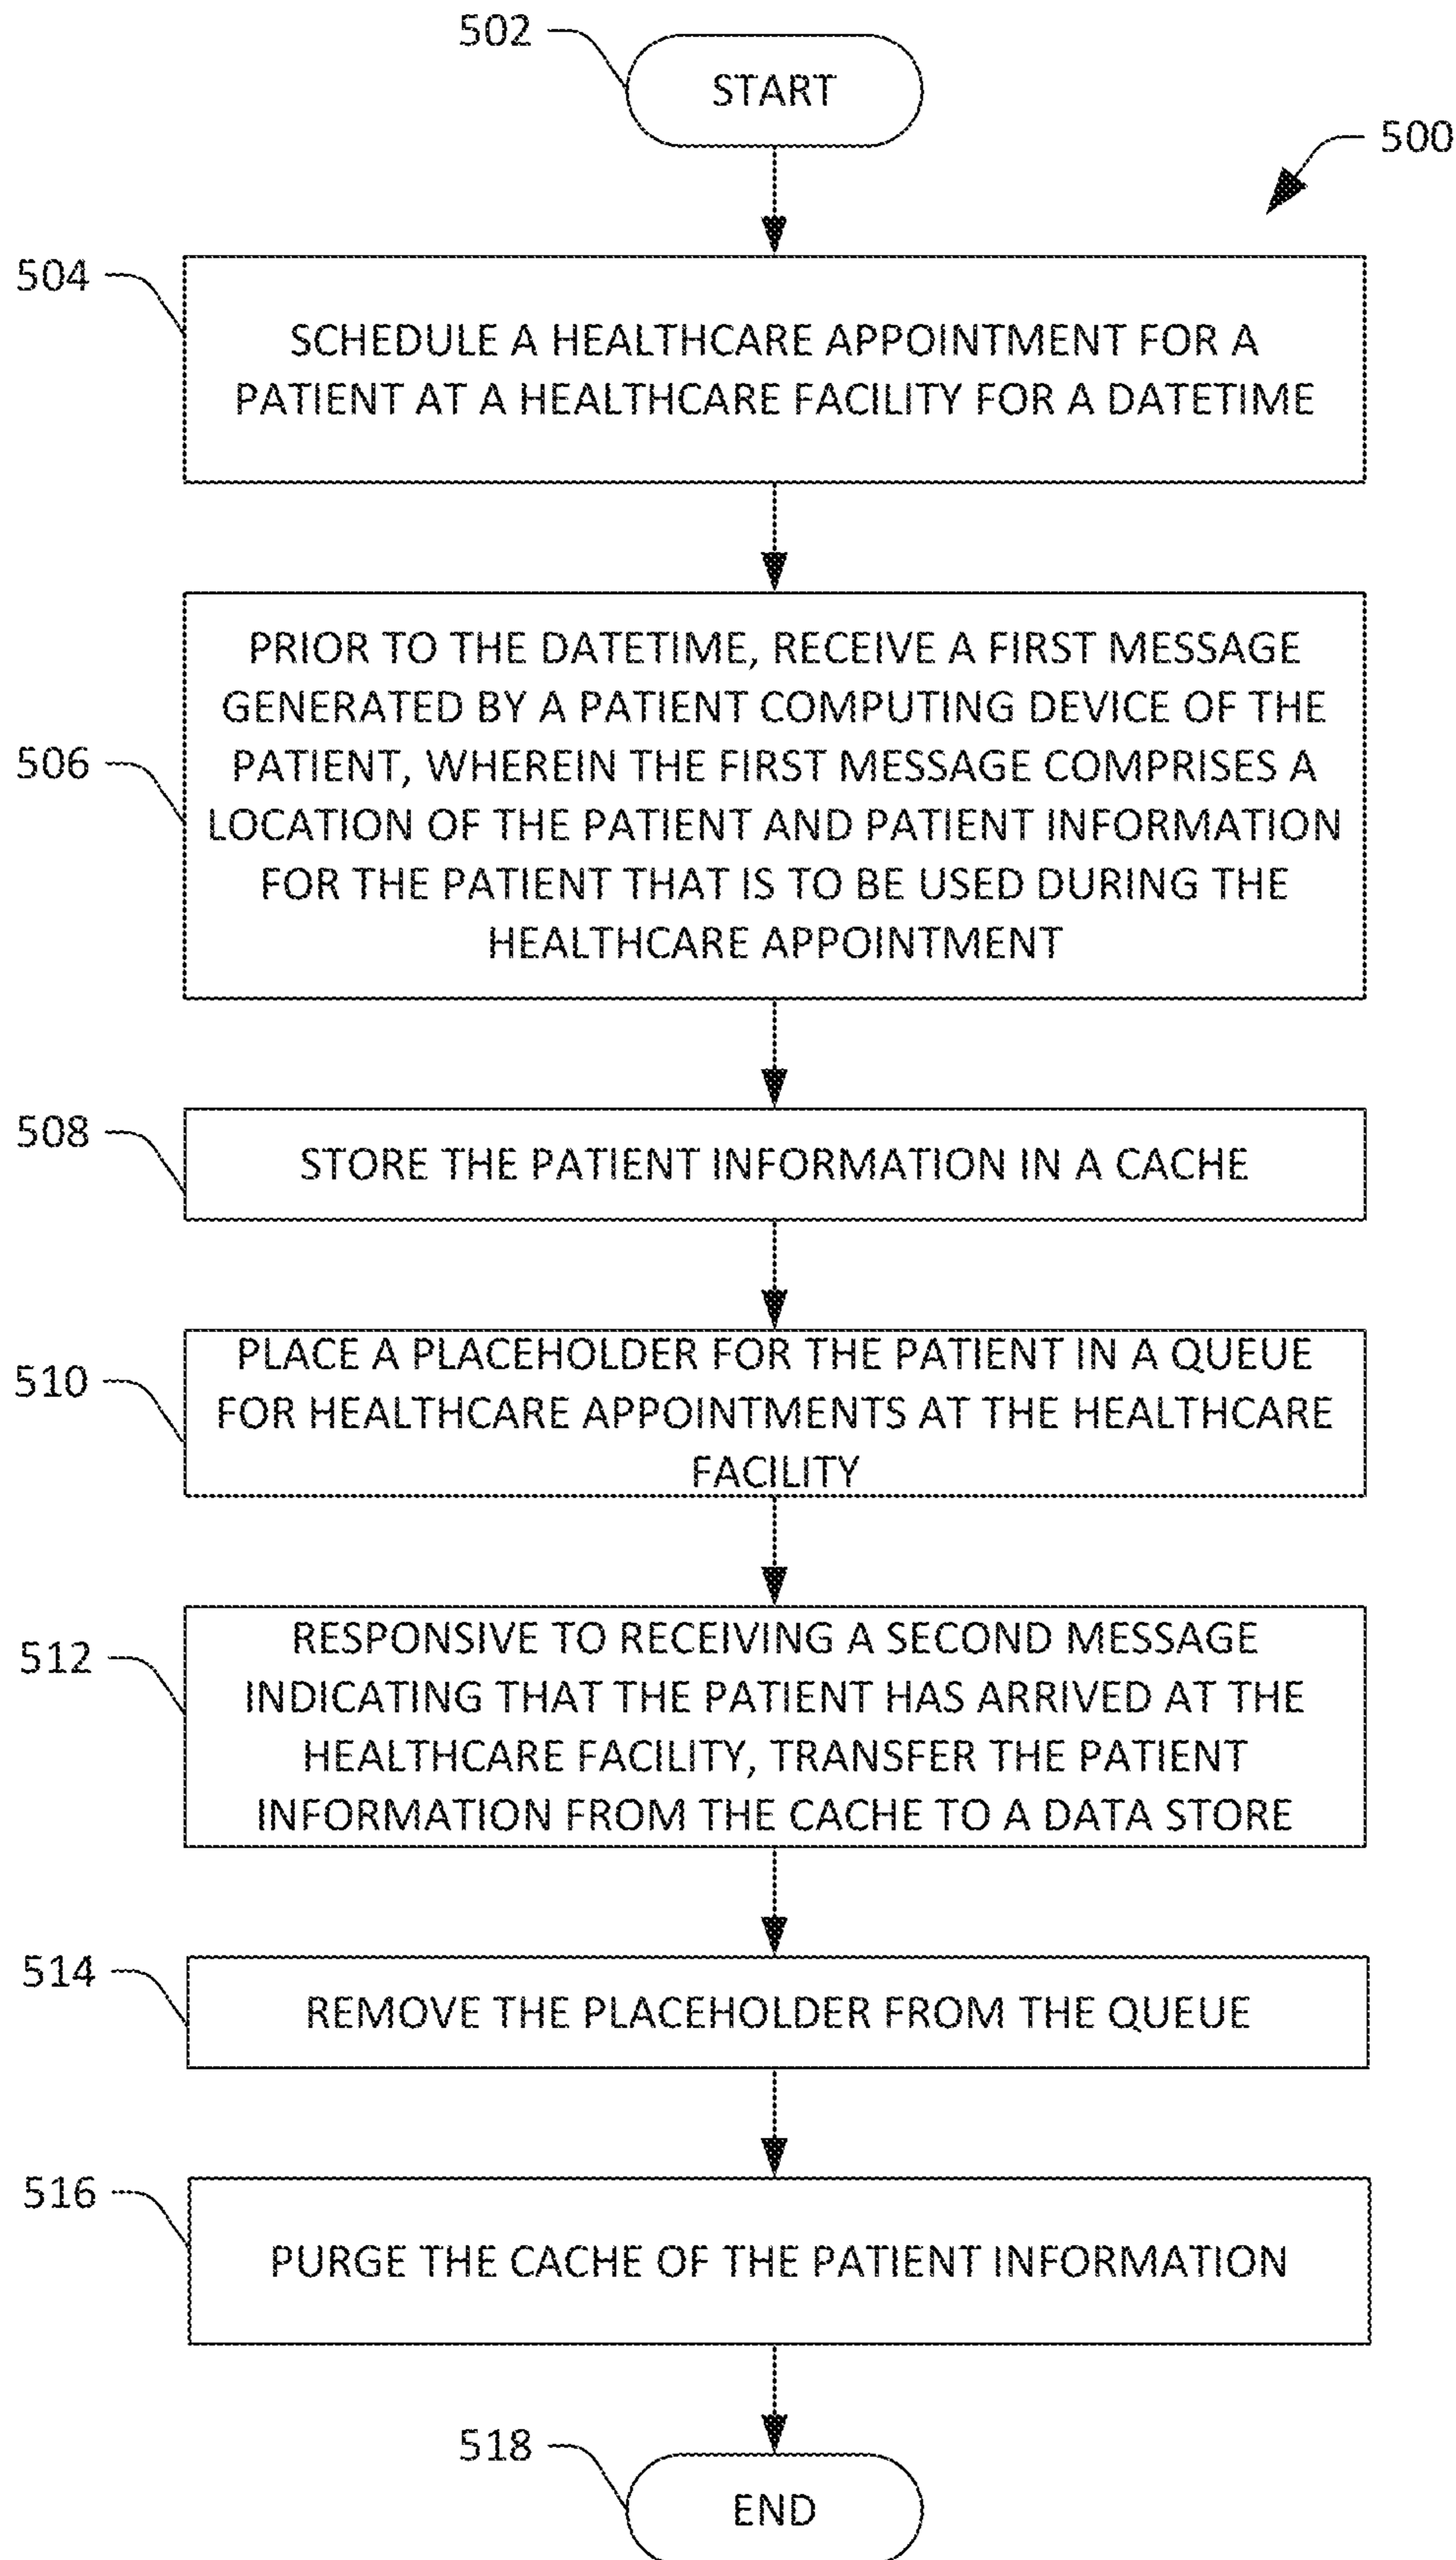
502

START

500

504

SCHEDULE A HEALTHCARE APPOINTMENT FOR A PATIENT AT A HEALTHCARE FACILITY FOR A DATETIME

506

PRIOR TO THE DATETIME, RECEIVE A FIRST MESSAGE GENERATED BY A PATIENT COMPUTING DEVICE OF THE PATIENT, WHEREIN THE FIRST MESSAGE COMPRISES A LOCATION OF THE PATIENT AND PATIENT INFORMATION FOR THE PATIENT THAT IS TO BE USED DURING THE HEALTHCARE APPOINTMENT

508

STORE THE PATIENT INFORMATION IN A CACHE

510

PLACE A PLACEHOLDER FOR THE PATIENT IN A QUEUE FOR HEALTHCARE APPOINTMENTS AT THE HEALTHCARE FACILITY

512

RESPONSIVE TO RECEIVING A SECOND MESSAGE INDICATING THAT THE PATIENT HAS ARRIVED AT THE HEALTHCARE FACILITY, TRANSFER THE PATIENT INFORMATION FROM THE CACHE TO A DATA STORE

514

REMOVE THE PLACEHOLDER FROM THE QUEUE

516

PURGE THE CACHE OF THE PATIENT INFORMATION

518

END